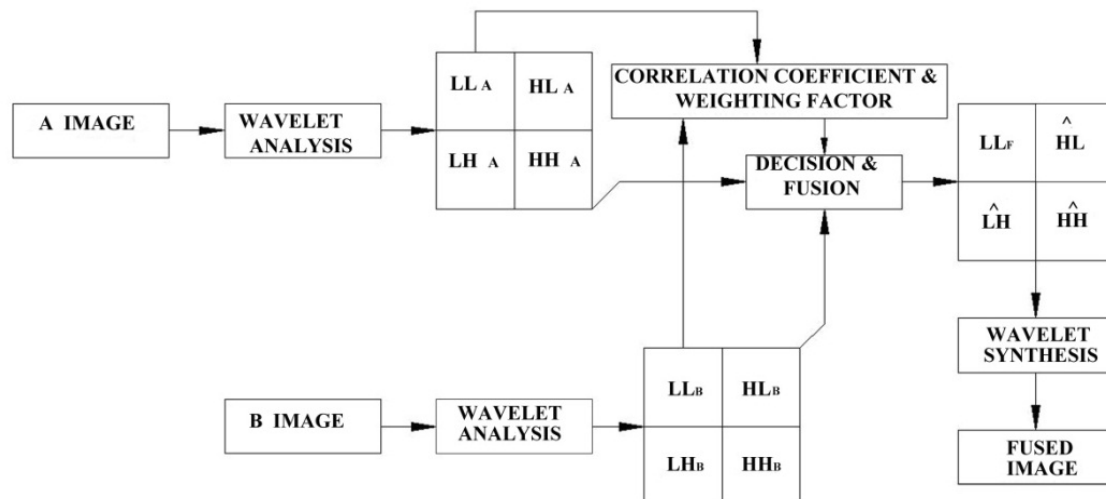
A IMAGE

WAVELET ANALYSIS

| $LL_A$ | $HL_A$ |
|---|---|
| $LH_A$ | $HH_A$ |

CORRELATION COEFFICIENT & WEIGHTING FACTOR

DECISION & FUSION

| $LL_F$ | $\hat{HL}$ |
|---|---|
| $\hat{LH}$ | $\hat{HH}$ |

WAVELET SYNTHESIS

FUSED IMAGE

B IMAGE

WAVELET ANALYSIS

| $LL_B$ | $HL_B$ |
|---|---|
| $LH_B$ | $HH_B$ |